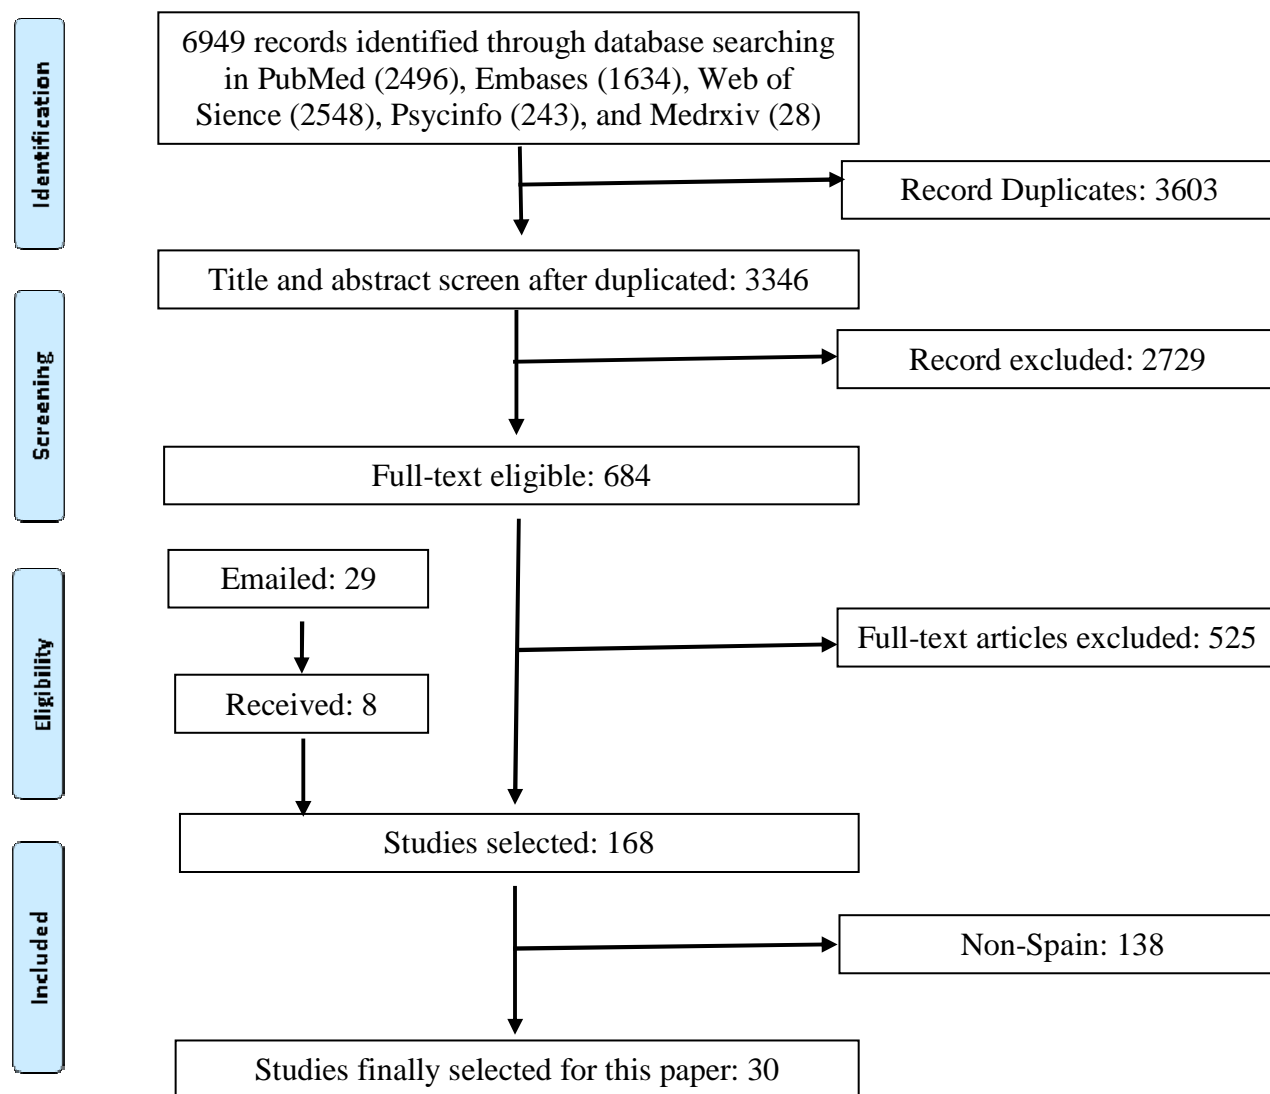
Identification

6949 records identified through database searching in PubMed (2496), Embases (1634), Web of Sience (2548), Psycinfo (243), and Medrxiv (28)

Record Duplicates: 3603

Screening

Title and abstract screen after duplicated: 3346

Record excluded: 2729

Full-text eligible: 684

Eligibility

Emailed: 29

Received: 8

Full-text articles excluded: 525

Studies selected: 168

Included

Non-Spain: 138

Studies finally selected for this paper: 30